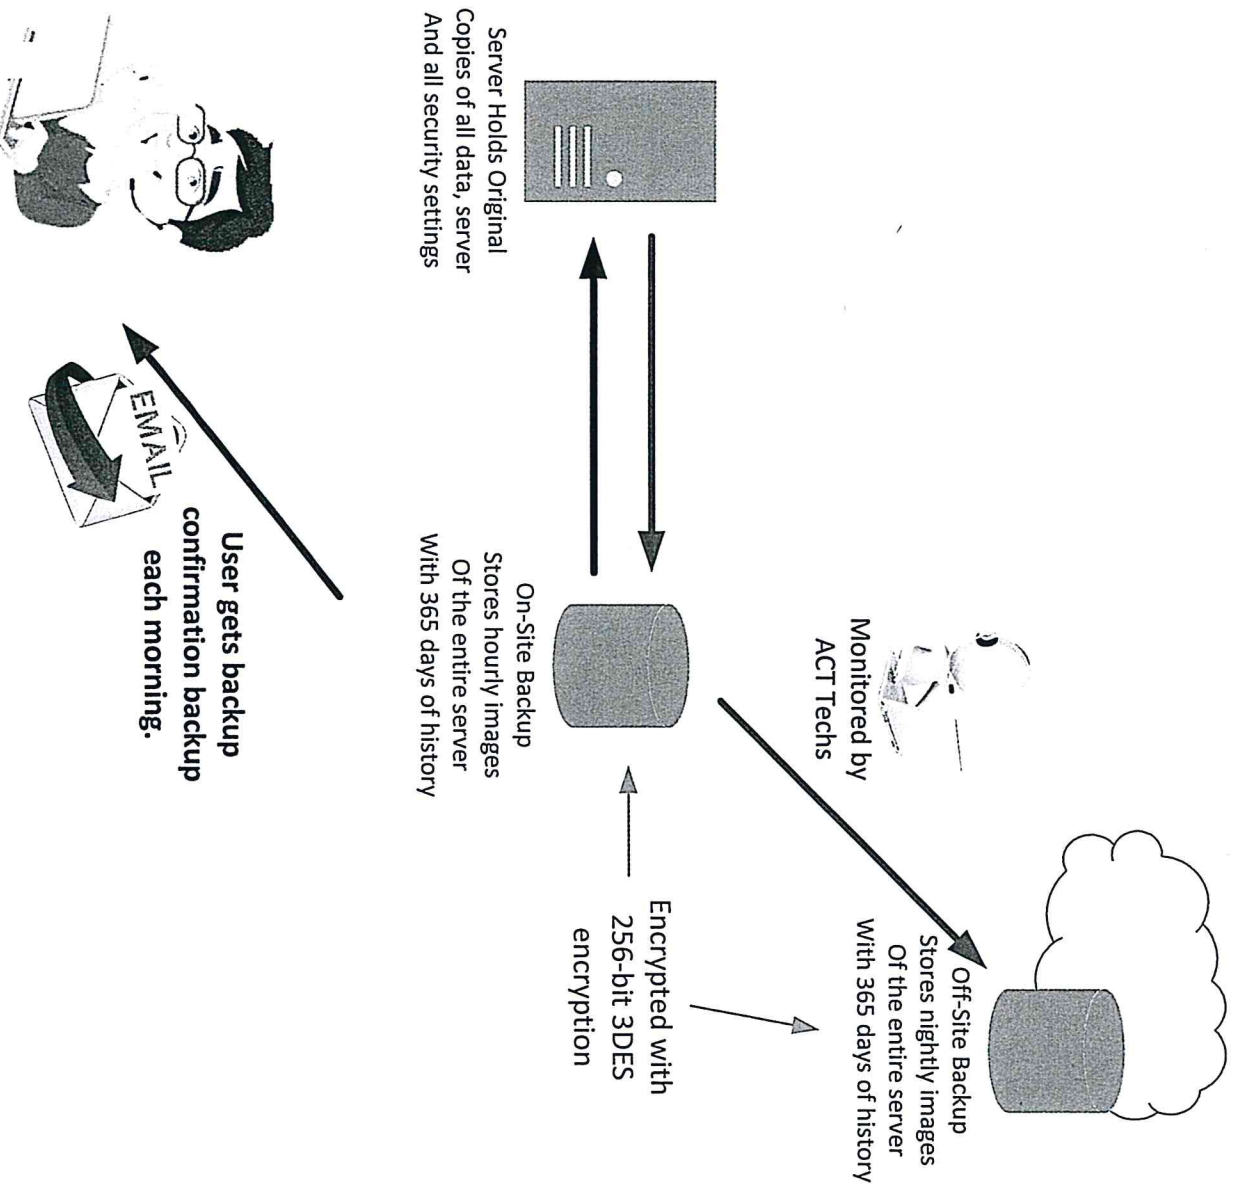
Server Holds Original Copies of all data, server And all security settings

On-Site Backup Stores hourly images Of the entire server With 365 days of history

Monitored by ACT Techs

Off-Site Backup Stores nightly images Of the entire server With 365 days of history

Encrypted with 256-bit 3DES encryption

EMAIL

User gets backup confirmation backup each morning.